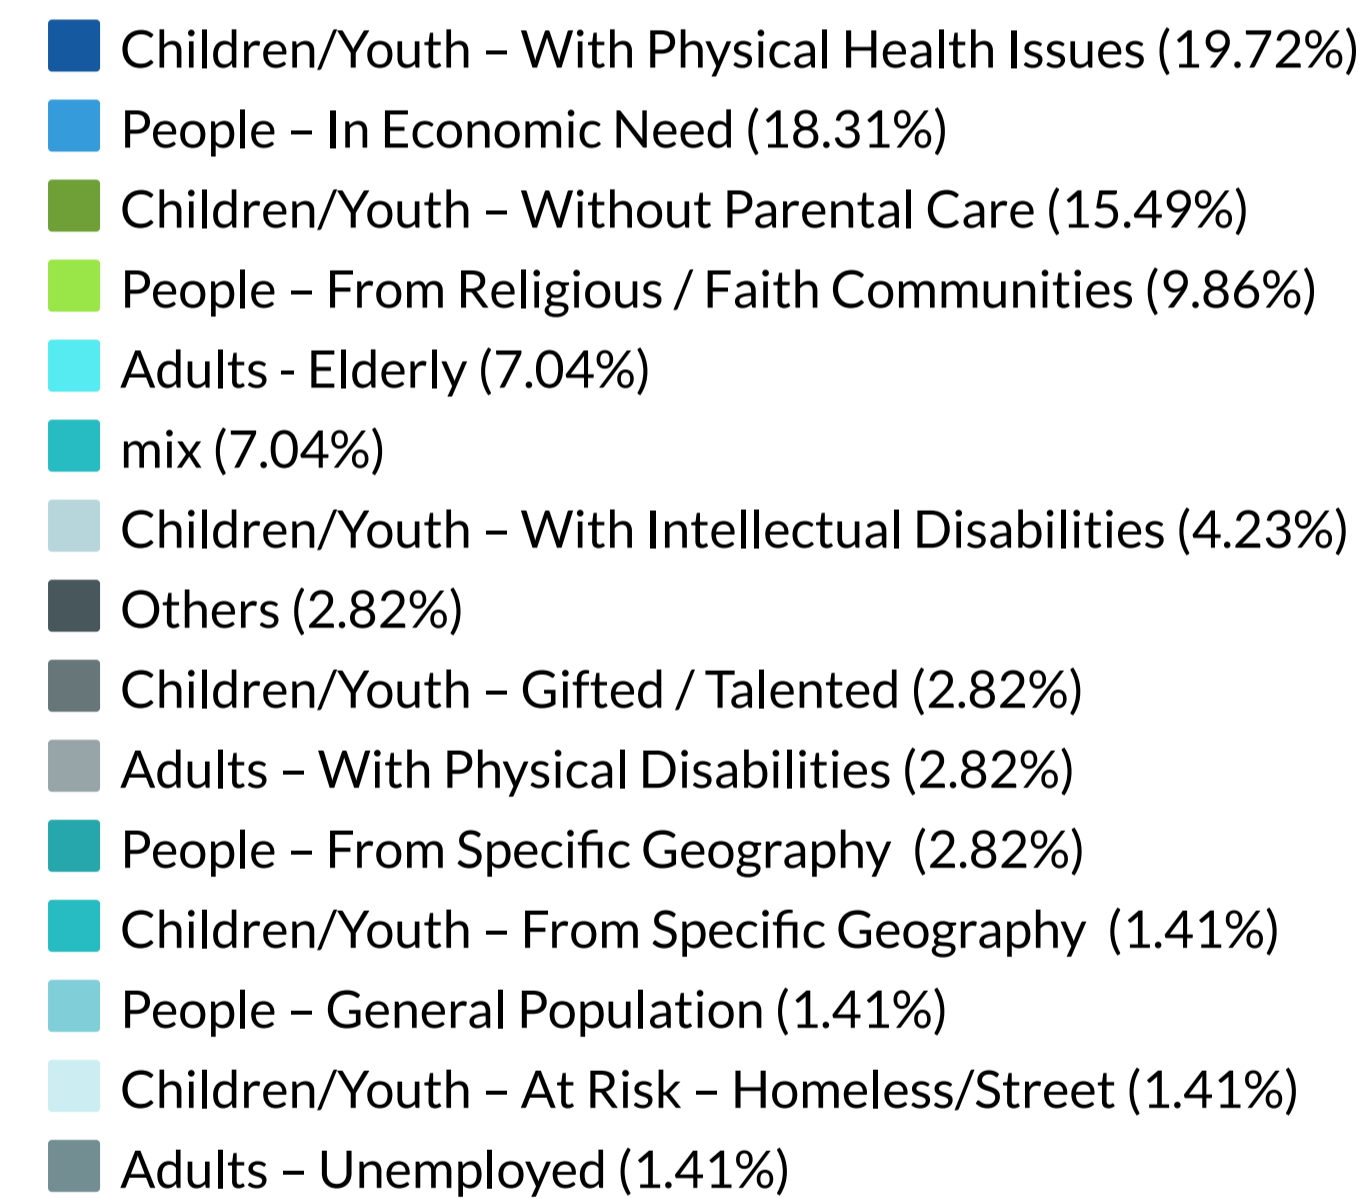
Children/Youth – With Physical Health Issues (19.72%)
People – In Economic Need (18.31%)
Children/Youth – Without Parental Care (15.49%)
People – From Religious / Faith Communities (9.86%)
Adults - Elderly (7.04%)
mix (7.04%)
Children/Youth – With Intellectual Disabilities (4.23%)
Others (2.82%)
Children/Youth – Gifted / Talented (2.82%)
Adults – With Physical Disabilities (2.82%)
People – From Specific Geography (2.82%)
Children/Youth – From Specific Geography (1.41%)
People – General Population (1.41%)
Children/Youth – At Risk – Homeless/Street (1.41%)
Adults – Unemployed (1.41%)